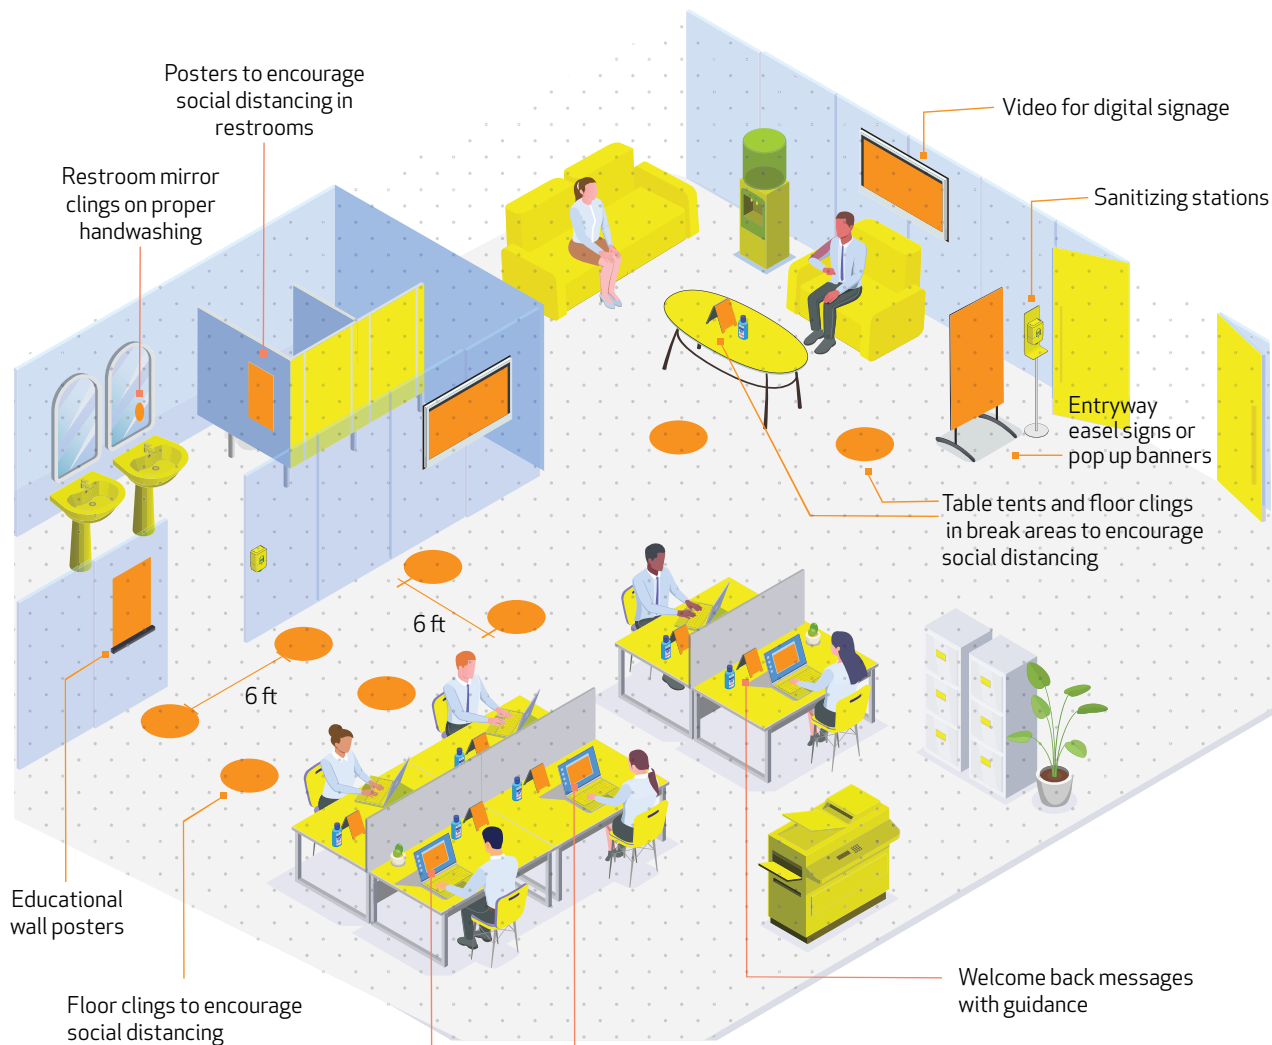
Posters to encourage social distancing in restrooms

Restroom mirror clings on proper handwashing

Video for digital signage

Sanitizing stations

Entryway easel signs or pop up banners

Table tents and floor clings in break areas to encourage social distancing

6 ft

6 ft

Educational wall posters

Floor clings to encourage social distancing

Welcome back messages with guidance